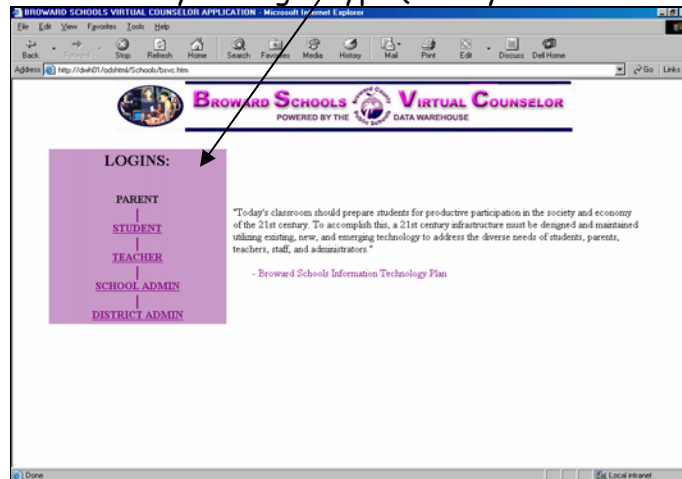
BROWARD SCHOOLS VIRTUAL COUNSELOR APPLICATION - Microsoft Internet Explorer

File Edit View Favorites Tools Help

Back Forward Stop Refresh Home Search Favorites Media History Mail Print Edit Discuss Dell Home

Address http://dwh01/odshtml/Schools/bsvc.htm Go Links

BROWARD SCHOOLS VIRTUAL COUNSELOR

POWERED BY THE DATA WAREHOUSE

LOGINS:

PARENT

STUDENT

TEACHER

SCHOOL ADMIN

DISTRICT ADMIN

"Today's classroom should prepare students for productive participation in the society and economy of the 21st century. To accomplish this, a 21st century infrastructure must be designed and maintained utilizing existing, new, and emerging technology to address the diverse needs of students, parents, teachers, staff, and administrators."

- Broward Schools Information Technology Plan

Done Local intranet